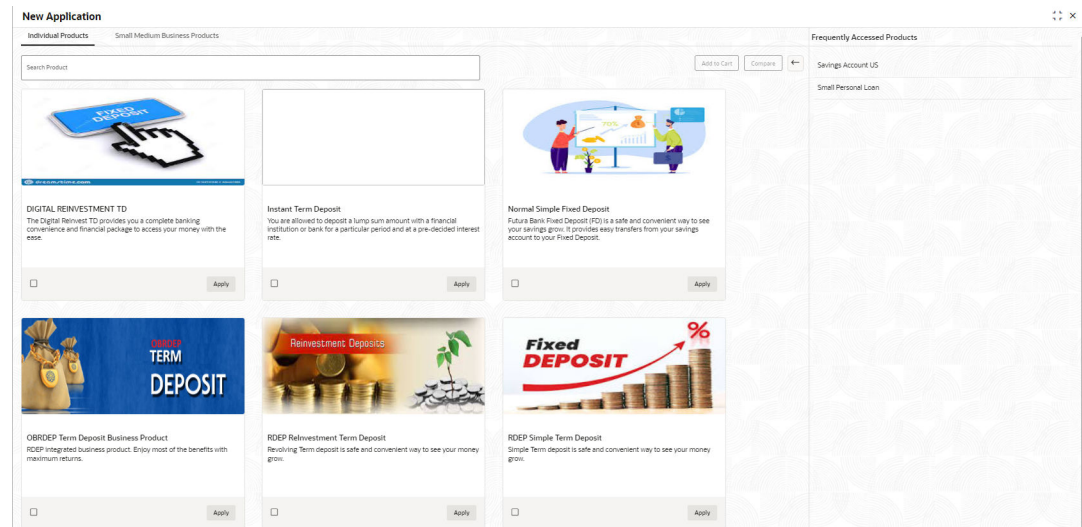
New Application

Individual Products
Small Medium Business Products

Search Product

Add to Cart
Compare

Frequently Accessed Products

Savings Account US

Small Personal Loan

FIXED DEPOSIT

DIGITAL REINVESTMENT TD
The Digital Reinvest TD provides you a complete banking convenience and financial package to access your money with the ease.

Apply

Instant Term Deposit
You are allowed to deposit a lump sum amount with a financial institution or bank for a particular period and at a pre-decided interest rate.

Apply

Normal Simple Fixed Deposit
Futura Bank Fixed Deposit (FD) is a safe and convenient way to see your savings grow. It provides easy transfers from your savings account to your Fixed Deposit.

Apply

OBRDEP TERM DEPOSIT

OBRDEP Term Deposit Business Product
RDEP integrated business product. Enjoy most of the benefits with maximum returns.

Apply

Reinvestment Deposits

RDEP ReInvestment Term Deposit
Revolving Term deposit is safe and convenient way to see your money grow.

Apply

Fixed DEPOSIT
%

RDEP Simple Term Deposit
Simple Term deposit is safe and convenient way to see your money grow.

Apply